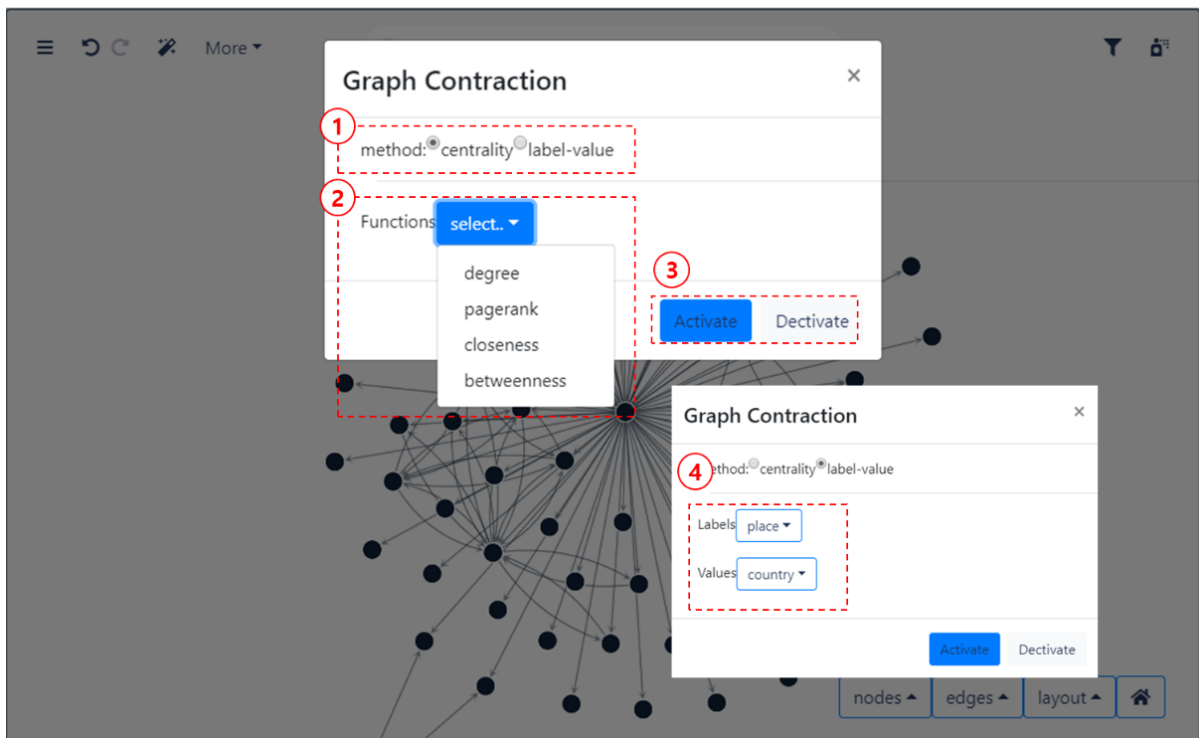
More

Graph Contraction ×

1

method: centrality label-value

2

Functions select..

degree

pagerank

closeness

betweenness

3

Activate Dectivate

Graph Contraction ×

4

ethod: centrality label-value

Labels place

Values country

Activate Dectivate

nodes edges layout